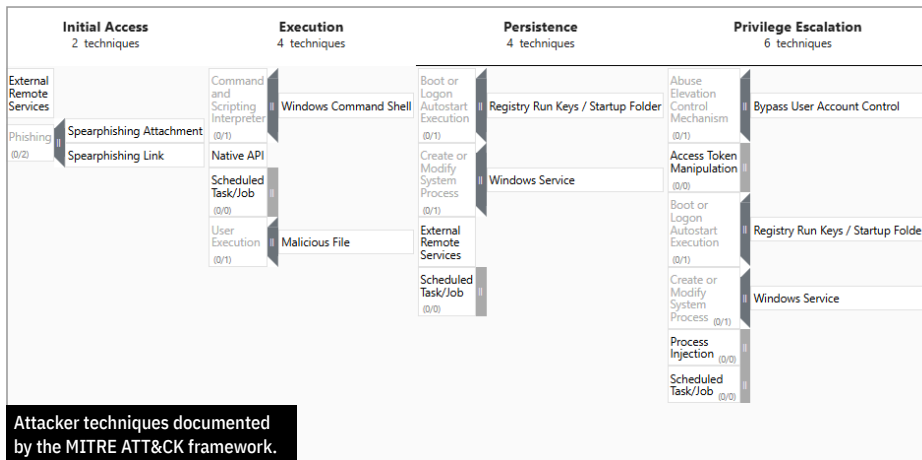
Initial Access
2 techniques

Execution
4 techniques

Persistence
4 techniques

Privilege Escalation
6 techniques

External Remote Services

Phishing (0/2)
Spearphishing Attachment
Spearphishing Link

Command and Scripting Interpreter (0/1)
Windows Command Shell

Native API

Scheduled Task/Job (0/0)

User Execution (0/1)
Malicious File

Boot or Logon Autostart Execution (0/1)
Registry Run Keys / Startup Folder

Create or Modify System Process (0/1)
Windows Service

External Remote Services

Scheduled Task/Job (0/0)

Abuse Elevation Control Mechanism (0/1)
Bypass User Account Control

Access Token Manipulation (0/0)

Boot or Logon Autostart Execution (0/1)
Registry Run Keys / Startup Folde

Create or Modify System Process (0/1)
Windows Service

Process Injection (0/0)

Scheduled Task/Job (0/0)

Attacker techniques documented by the MITRE ATT&CK framework.